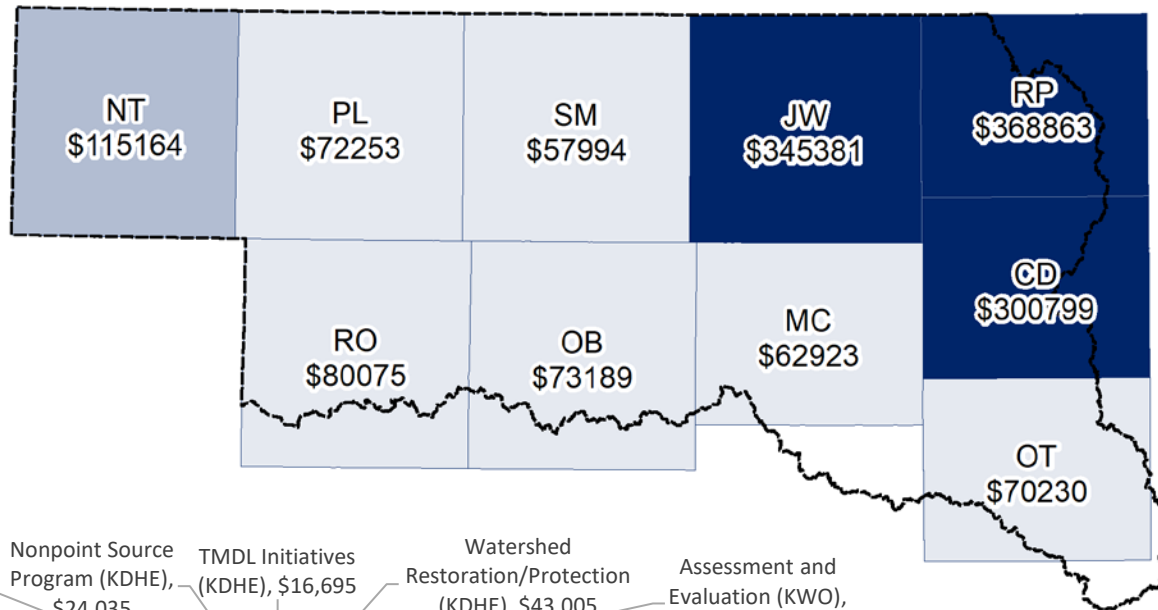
NT
$115164

PL
$72253

SM
$57994

JW
$345381

RP
$368863

RO
$80075

OB
$73189

MC
$62923

CD
$300799

OT
$70230

Nonpoint Source Program (KDHE), $24,035

TMDL Initiatives (KDHE), $16,695

Watershed Restoration/Protection (KDHE), $43,005

Assessment and Evaluation (KWO),